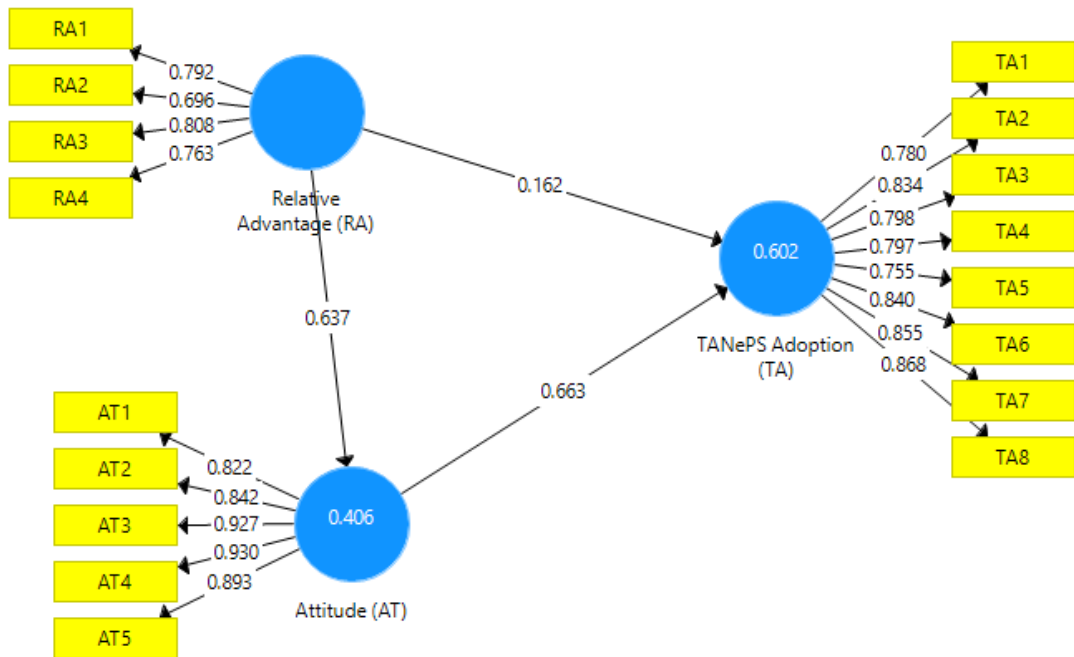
RA1
RA2
RA3
RA4
0.792
0.696
0.808
0.763
Relative Advantage (RA)
0.162
0.637
AT1
AT2
AT3
AT4
AT5
0.822
0.842
0.927
0.930
0.893
0.406
Attitude (AT)
0.663
0.602
TANePS Adoption (TA)
0.780
0.834
0.798
0.797
0.755
0.840
0.855
0.868
TA1
TA2
TA3
TA4
TA5
TA6
TA7
TA8